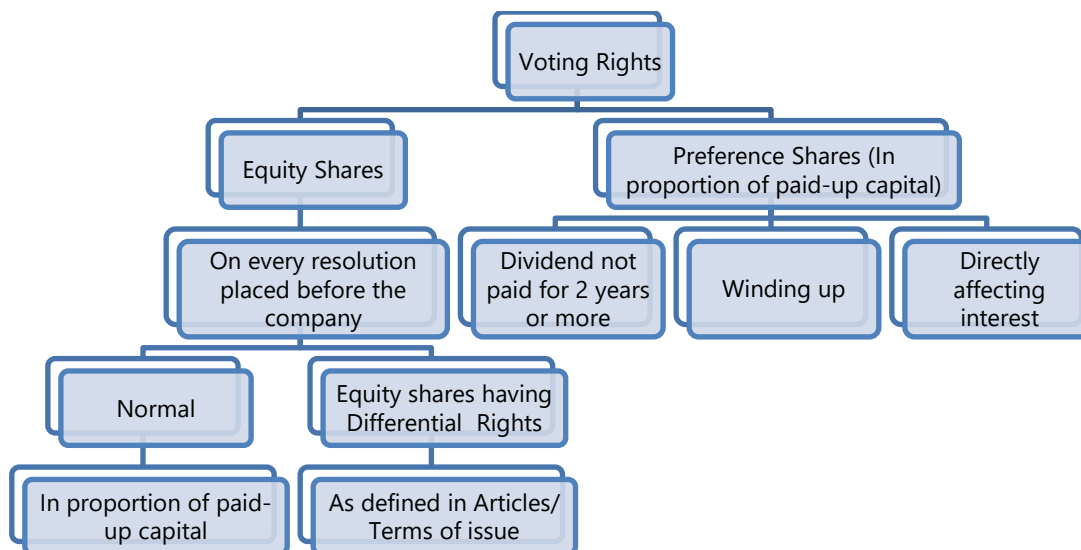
Voting Rights

Equity Shares

Preference Shares (In proportion of paid-up capital)

On every resolution placed before the company

Dividend not paid for 2 years or more

Winding up

Directly affecting interest

Normal

Equity shares having Differential Rights

In proportion of paid-up capital

As defined in Articles/ Terms of issue